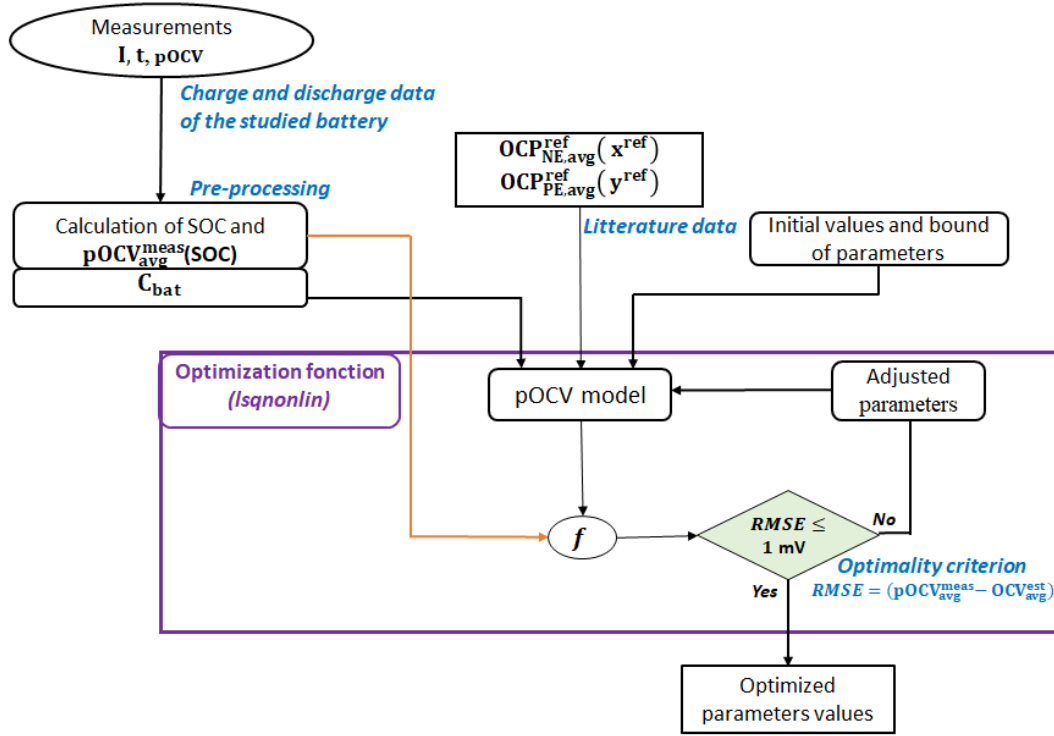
Measurements
**I**, **t**, $\mathbf{pOCV}$

*Charge and discharge data of the studied battery*

*Pre-processing*

Calculation of SOC and $\mathbf{pOCV_{avg}^{meas}}$**(SOC)**

$\mathbf{C_{bat}}$

$\mathbf{OCP_{NE,avg}^{ref}(x^{ref})}$
$\mathbf{OCP_{PE,avg}^{ref}(y^{ref})}$

*Litterature data*

Initial values and bound of parameters

Optimization fonction
*(lsqnonlin)*

pOCV model

Adjusted parameters

$f$

$RMSE \leq$ **1 mV**

*No*

*Optimality criterion*
$RMSE = (\mathbf{pOCV_{avg}^{meas}} - \mathbf{OCV_{avg}^{est}})$

*Yes*

Optimized parameters values